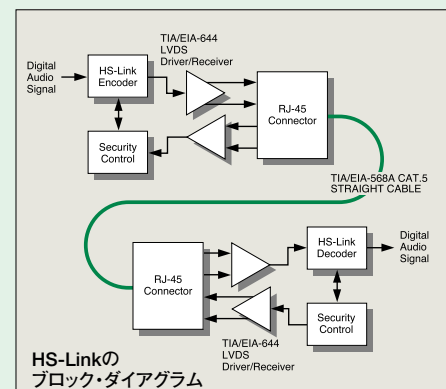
Digital Audio Signal

HS-Link Encoder

TIA/EIA-644 LVDS Driver/Receiver

RJ-45 Connector

Security Control

TIA/EIA-568A CAT.5 STRAIGHT CABLE

RJ-45 Connector

HS-Link Decoder

Digital Audio Signal

Security Control

TIA/EIA-644 LVDS Driver/Receiver

HS-Linkの
ブロック・ダイアグラム